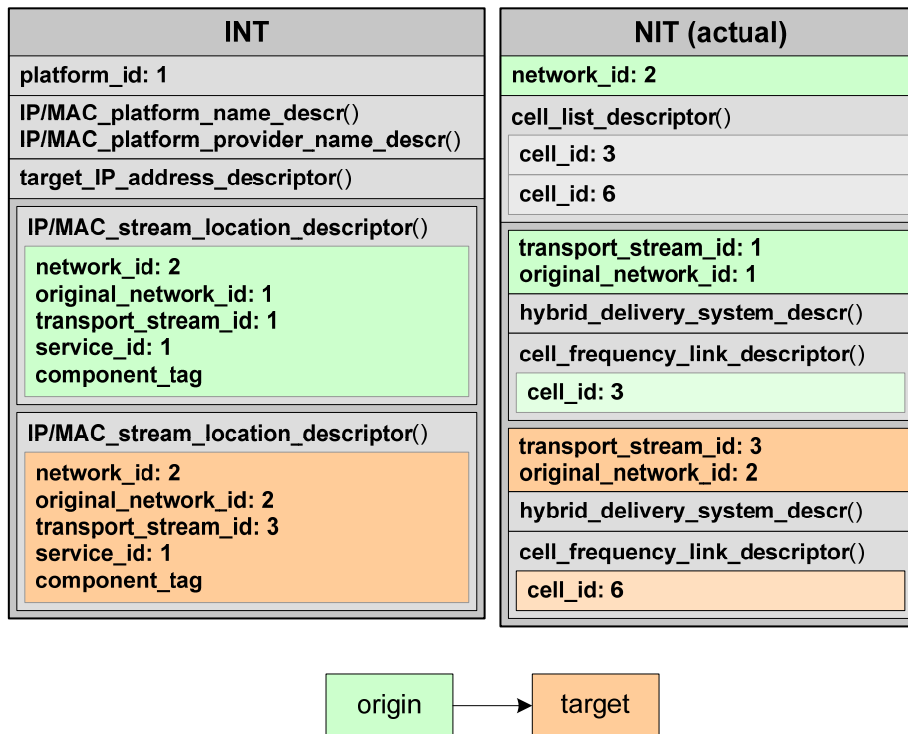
INT

platform_id: 1

IP/MAC_platform_name_descr()
IP/MAC_platform_provider_name_descr()

target_IP_address_descriptor()

IP/MAC_stream_location_descriptor()

network_id: 2
original_network_id: 1
transport_stream_id: 1
service_id: 1
component_tag

IP/MAC_stream_location_descriptor()

network_id: 2
original_network_id: 2
transport_stream_id: 3
service_id: 1
component_tag

NIT (actual)

network_id: 2

cell_list_descriptor()

cell_id: 3

cell_id: 6

transport_stream_id: 1
original_network_id: 1

hybrid_delivery_system_descr()

cell_frequency_link_descriptor()

cell_id: 3

transport_stream_id: 3
original_network_id: 2

hybrid_delivery_system_descr()

cell_frequency_link_descriptor()

cell_id: 6

origin

target